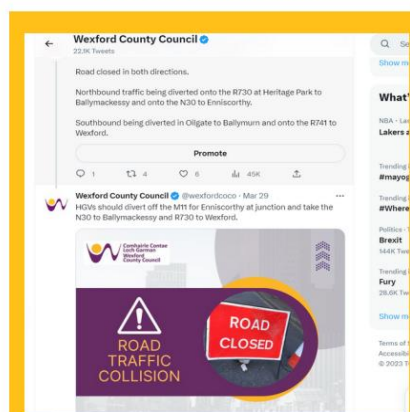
Wexford County Council
22.3K Tweets

Road closed in both directions.

Northbound traffic being diverted onto the R730 at Heritage Park to Ballymackessy and onto the N30 to Enniscorthy.

Southbound being diverted in Oilgate to Ballymurn and onto the R741 to Wexford.

1 4 6 45K

Promote

Wexford County Council @wexfordcoco · Mar 29
HGVs should divert off the M11 for Enniscorthy at junction and take the N30 to Ballymackessy and R730 to Wexford.

Comhairle Contae Loch Garman Wexford County Council

ROAD TRAFFIC COLLISION

ROAD CLOSED

Show m

What'

NBA · Le
Lakers a

Trending i
#mayog

Trending i
#Where

Politics · T
Brexit
144K Twe

Trending i
Fury
29.6K Tw

Show m

Terms of
Accessibi
© 2023 T